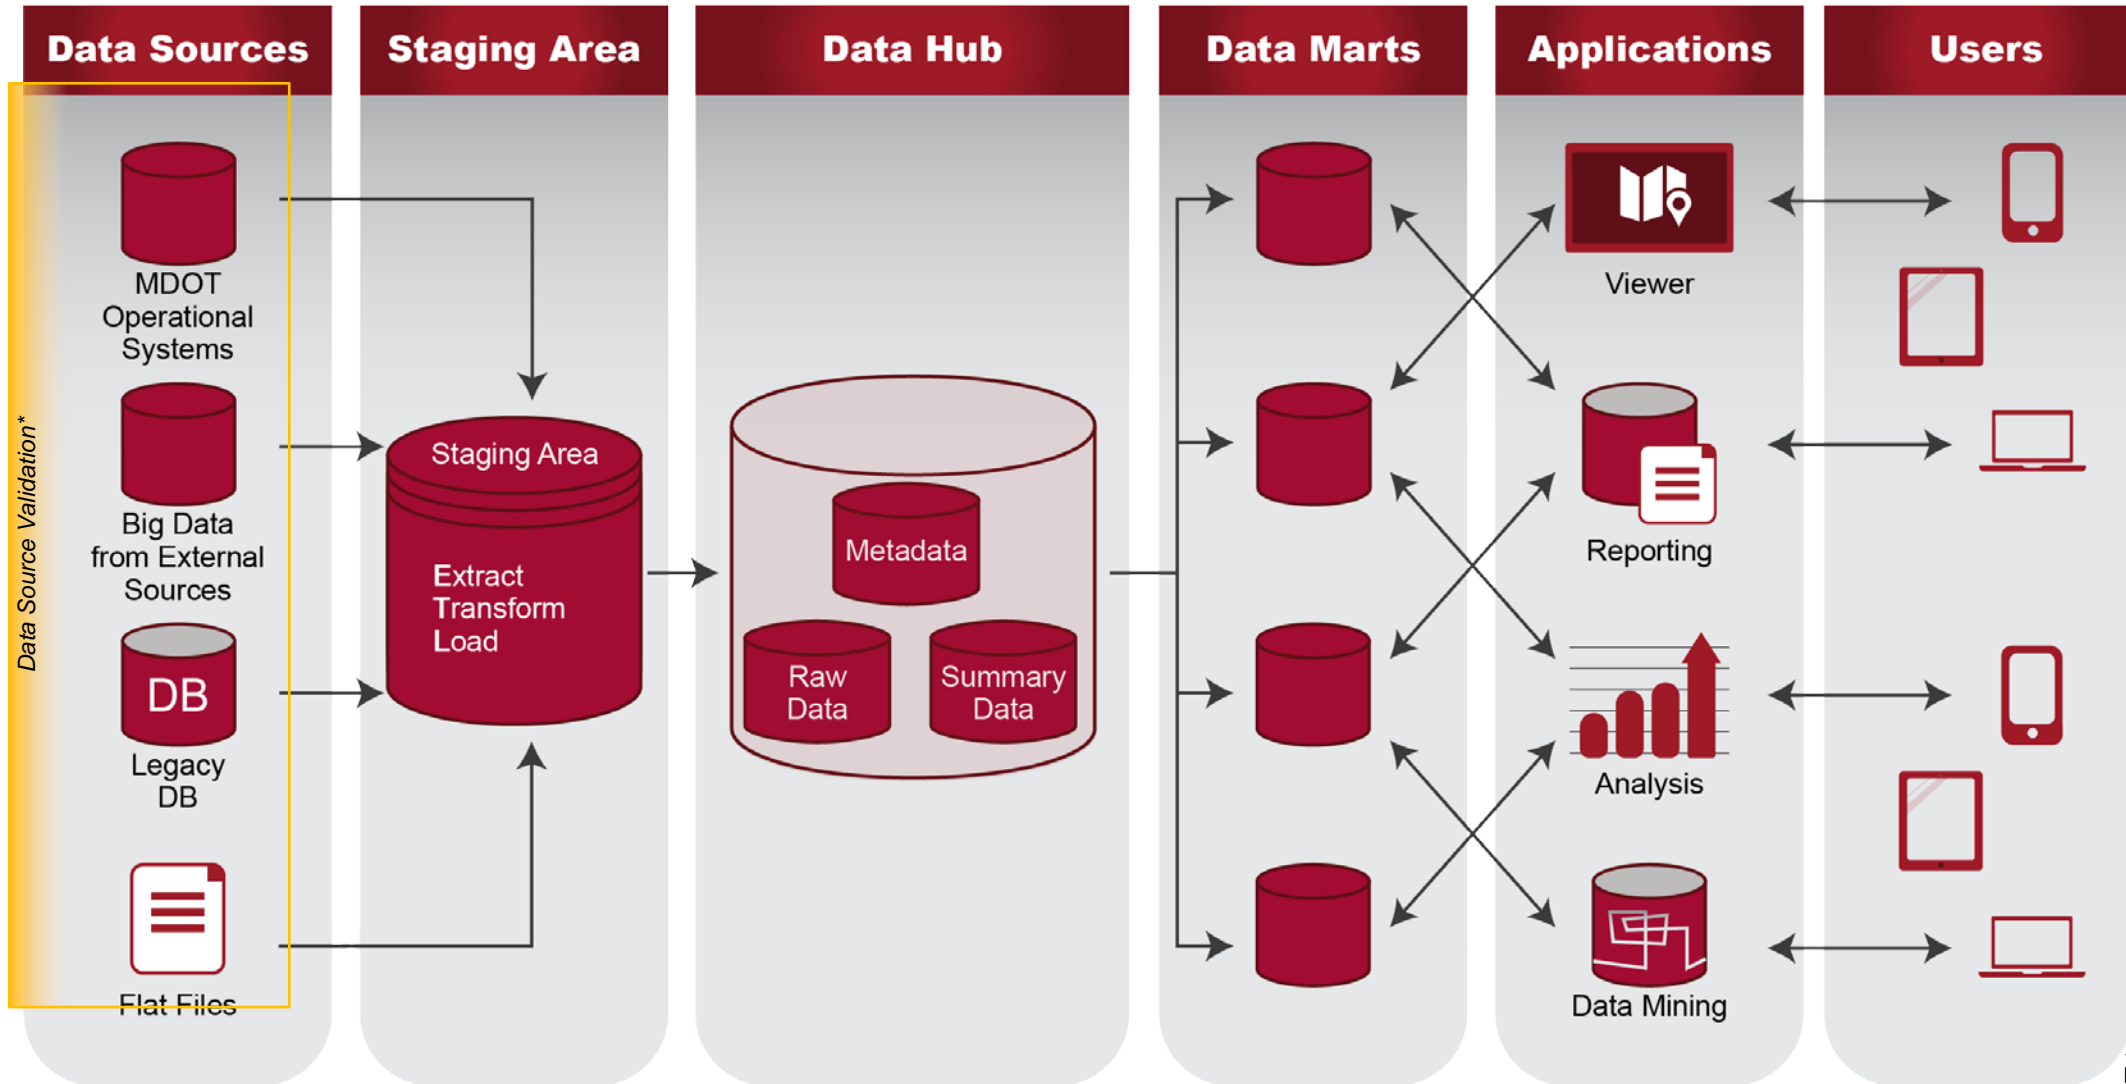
Data Sources

Staging Area

Data Hub

Data Marts

Applications

Users

Data Source Validation*

MDOT Operational Systems

Big Data from External Sources

DB

Legacy DB

Flat Files

Staging Area

Extract Transform Load

Metadata

Raw Data

Summary Data

Viewer

Reporting

Analysis

Data Mining